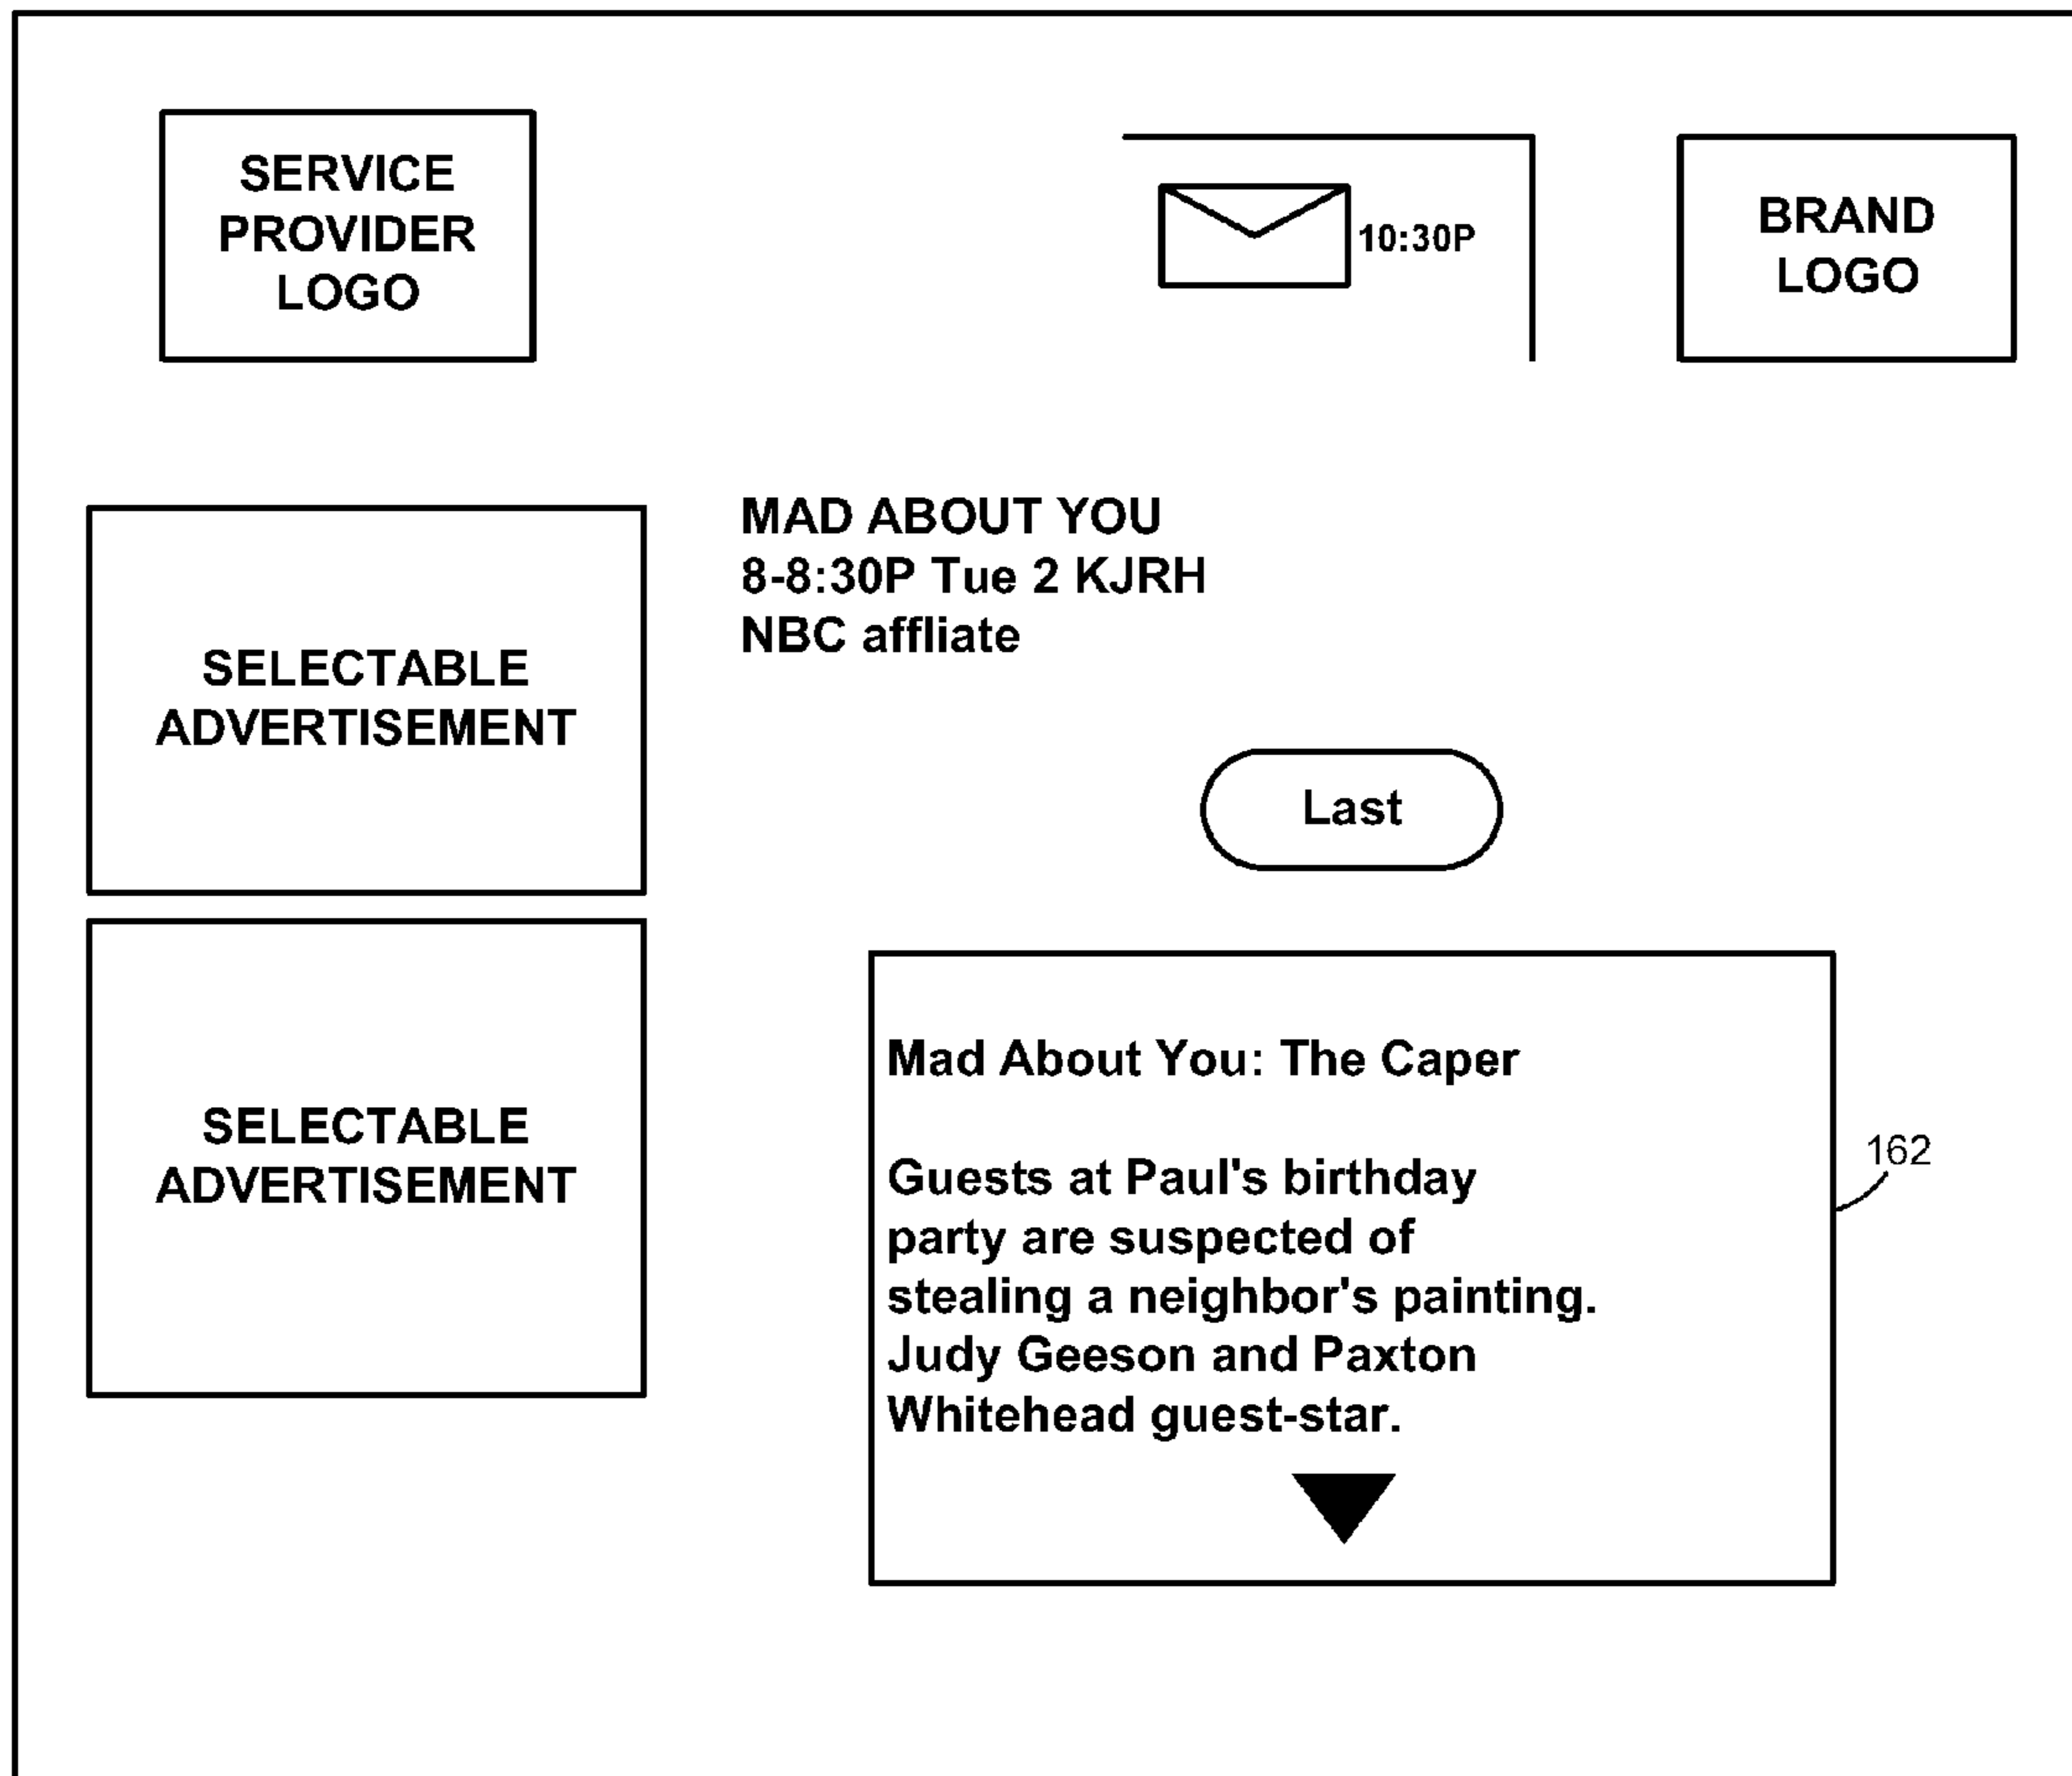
SERVICE PROVIDER LOGO

10:30P

BRAND LOGO

SELECTABLE ADVERTISEMENT

SELECTABLE ADVERTISEMENT

MAD ABOUT YOU
8-8:30P Tue 2 KJRH
NBC affliate

Last

Mad About You: The Caper

Guests at Paul's birthday party are suspected of stealing a neighbor's painting. Judy Geeson and Paxton Whitehead guest-star.

162